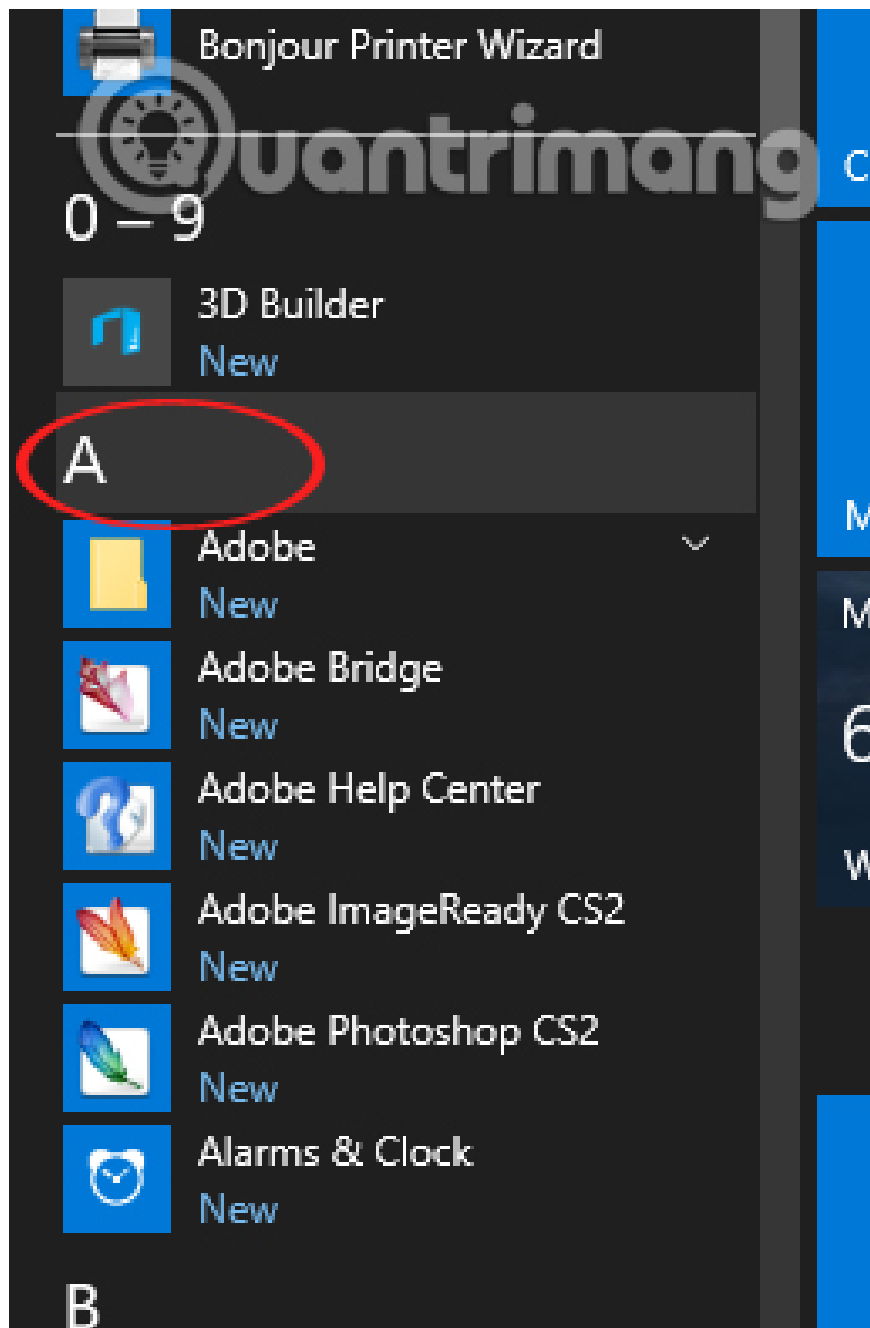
Bonjour Printer Wizard

Quantrimang

0 – 9

3D Builder
New

A

Adobe
New

Adobe Bridge
New

Adobe Help Center
New

Adobe ImageReady CS2
New

Adobe Photoshop CS2
New

Alarms & Clock
New

B

C

M

M

6

W